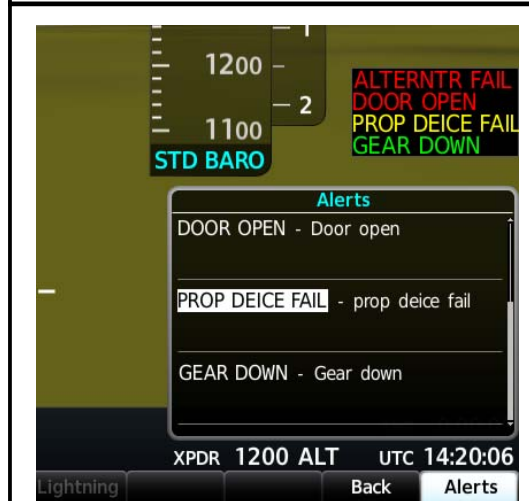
1
1200
2
1100
STD BARO

ALTERNTR FAIL
DOOR OPEN
PROP DEICE FAIL
GEAR DOWN

Alerts
DOOR OPEN - Door open
PROP DEICE FAIL - prop deice fail
GEAR DOWN - Gear down

XPDR 1200 ALT
UTC 14:20:06

Lightning
Back
Alerts